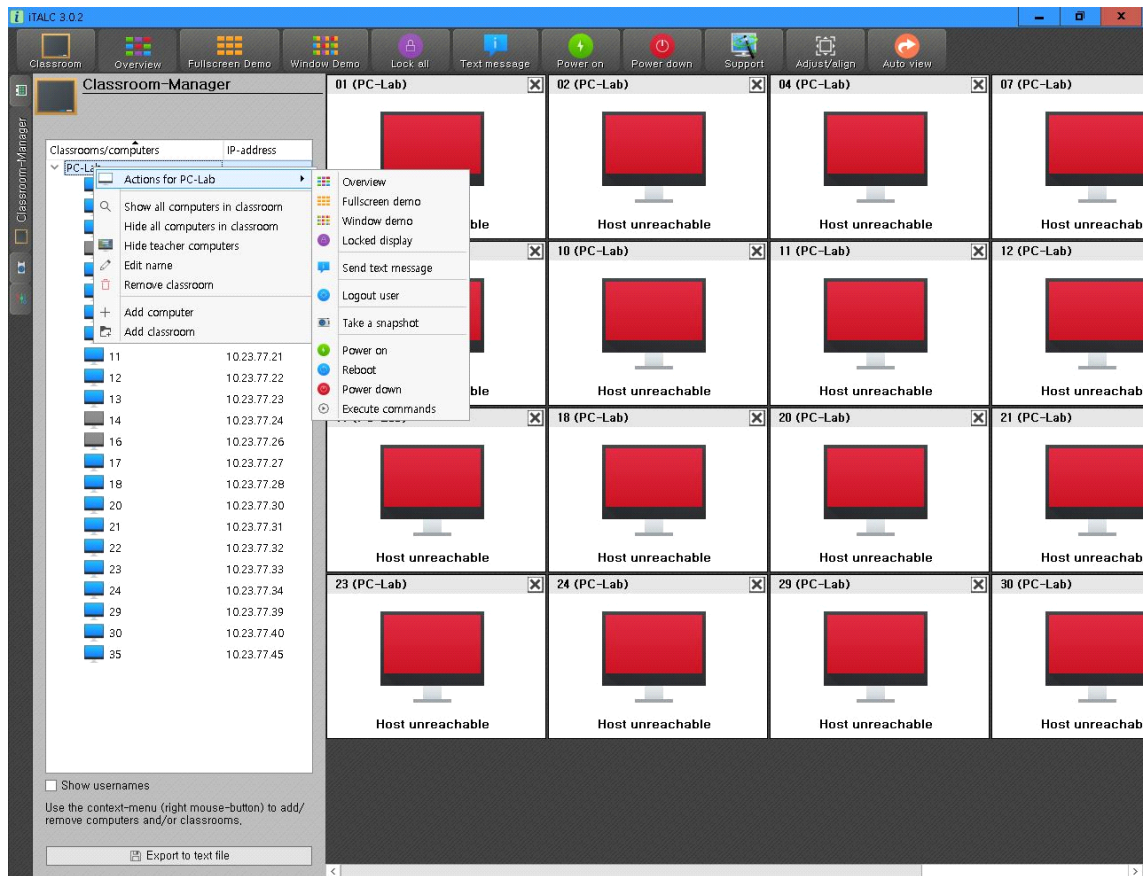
iTALC 3.0.2

Classroom Overview Fullscreen Demo Window Demo Lock all Text message Power on Power down Support Adjust/align Auto view

Classroom-Manager

Classroom-Manager

| Classrooms/computers | IP-address |
|---|---|
| PC-Lab | |
| 11 | 10.23.77.21 |
| 12 | 10.23.77.22 |
| 13 | 10.23.77.23 |
| 14 | 10.23.77.24 |
| 16 | 10.23.77.26 |
| 17 | 10.23.77.27 |
| 18 | 10.23.77.28 |
| 20 | 10.23.77.30 |
| 21 | 10.23.77.31 |
| 22 | 10.23.77.32 |
| 23 | 10.23.77.33 |
| 24 | 10.23.77.34 |
| 29 | 10.23.77.39 |
| 30 | 10.23.77.40 |
| 35 | 10.23.77.45 |

Actions for PC-Lab
Show all computers in classroom
Hide all computers in classroom
Hide teacher computers
Edit name
Remove classroom
Add computer
Add classroom

Overview
Fullscreen demo
Window demo
Locked display
Send text message
Logout user
Take a snapshot
Power on
Reboot
Power down
Execute commands

Show usernames

Use the context-menu (right mouse-button) to add/ remove computers and/or classrooms.

Export to text file

01 (PC-Lab)
ble
02 (PC-Lab)
Host unreachable
04 (PC-Lab)
Host unreachable
07 (PC-Lab)
Host unreachab
10 (PC-Lab)
Host unreachable
11 (PC-Lab)
Host unreachable
12 (PC-Lab)
Host unreachab
ble
18 (PC-Lab)
Host unreachable
20 (PC-Lab)
Host unreachable
21 (PC-Lab)
Host unreachab
Host unreachable
23 (PC-Lab)
Host unreachable
24 (PC-Lab)
Host unreachable
29 (PC-Lab)
Host unreachable
30 (PC-Lab)
Host unreachab